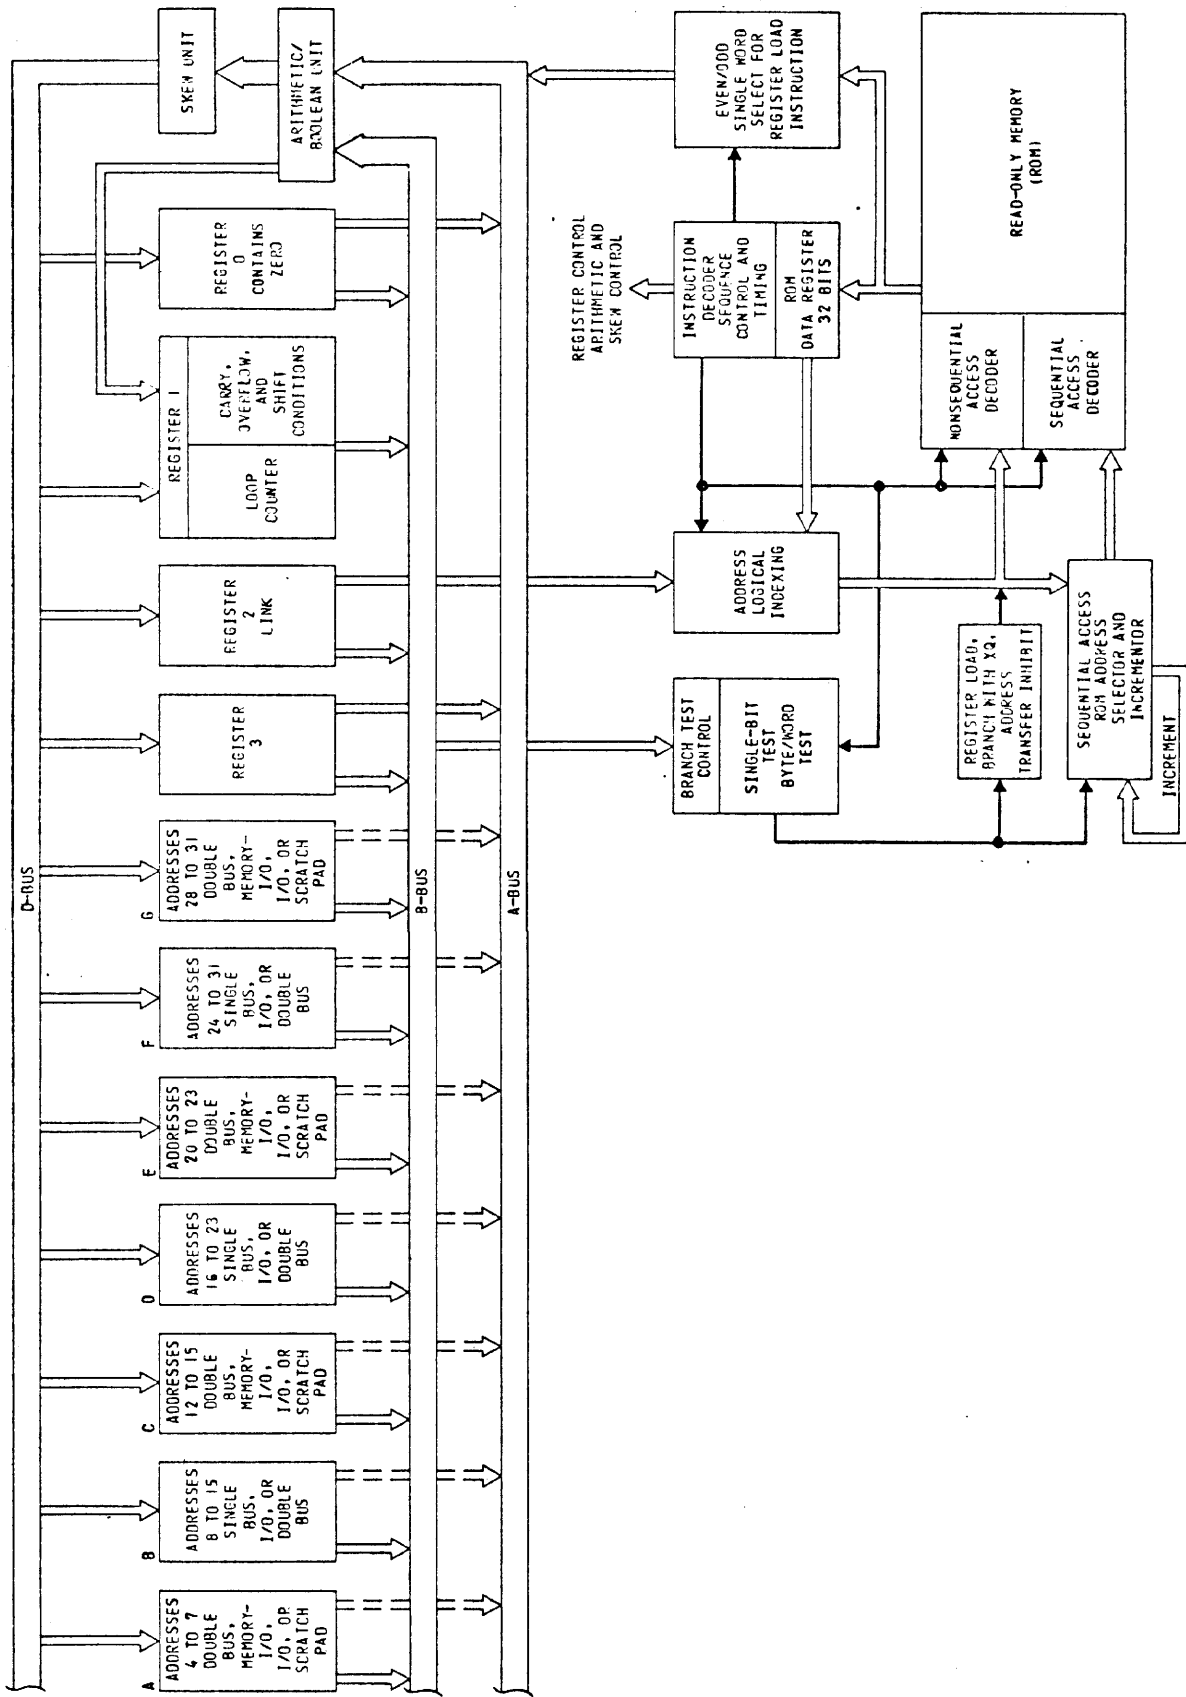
SKEW UNIT

ARITHMETIC/ BOOLEAN UNIT

EVEN/ODD SINGLE WORD SELECT FOR REGISTER LOAD INSTRUCTION

READ-ONLY MEMORY (ROM)

REGISTER 0 CONTAINS ZERO

REGISTER CONTROL ARITHMETIC AND SKEW CONTROL

INSTRUCTION DECODER SEQUENCE CONTROL AND TIMING

ROM DATA REGISTER 32 BITS

REGISTER 1

CARRY, OVERFLOW, AND SHIFT CONDITIONS

LOOP COUNTER

NONSEQUENTIAL ACCESS DECODER

SEQUENTIAL ACCESS DECODER

REGISTER 2 LINK

ADDRESS LOGICAL INDEXING

REGISTER LOAD, BRANCH WITH XQ, ADDRESS TRANSFER INHIBIT

SEQUENTIAL ACCESS ROM ADDRESS SELECTOR AND INCREMENTOR

REGISTER 3

BRANCH TEST CONTROL

SINGLE-BIT TEST BYTE/WORD TEST

INCREMENT

G ADDRESSES 28 TO 31 DOUBLE BUS, MEMORY-I/O, I/O, OR SCRATCH PAD

D-BUS

B-BUS

A-BUS

F ADDRESSES 24 TO 31 SINGLE BUS, I/O, OR DOUBLE BUS

E ADDRESSES 20 TO 23 DOUBLE BUS, MEMORY-I/O, I/O, OR SCRATCH PAD

D ADDRESSES 16 TO 23 SINGLE BUS, I/O, OR DOUBLE BUS

C ADDRESSES 12 TO 15 DOUBLE BUS, MEMORY-I/O, I/O, OR SCRATCH PAD

B ADDRESSES 8 TO 15 SINGLE BUS, I/O, OR DOUBLE BUS

A ADDRESSES 4 TO 7 DOUBLE BUS, MEMORY-I/O, I/O, OR SCRATCH PAD